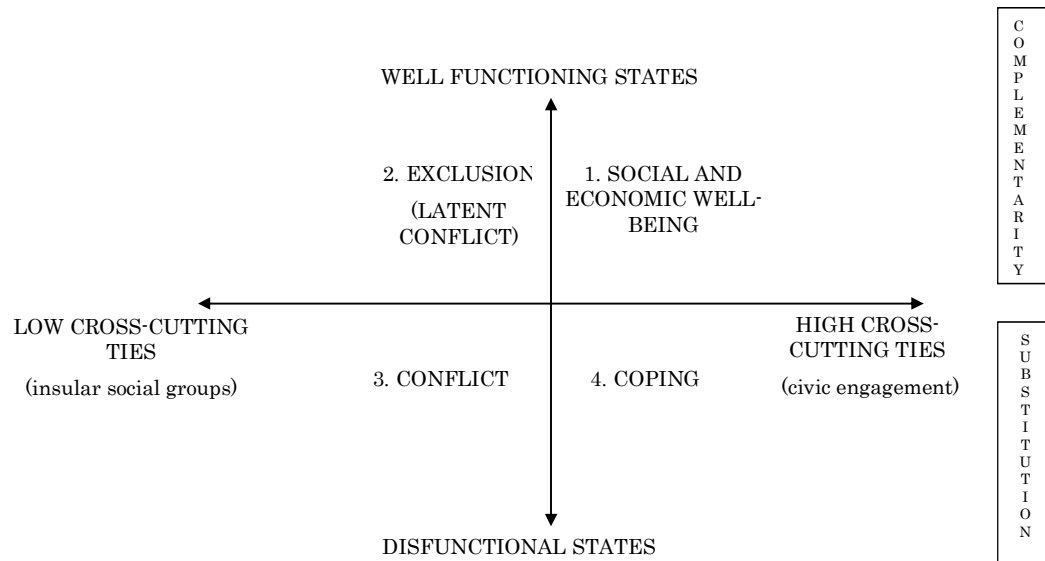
WELL FUNCTIONING STATES

COMPLEMENTARITY

2. EXCLUSION

(LATENT CONFLICT)

1. SOCIAL AND ECONOMIC WELL-BEING

LOW CROSS-CUTTING TIES

(insular social groups)

3. CONFLICT

4. COPING

HIGH CROSS-CUTTING TIES

(civic engagement)

SUBSTITUTION

DISFUNCTIONAL STATES